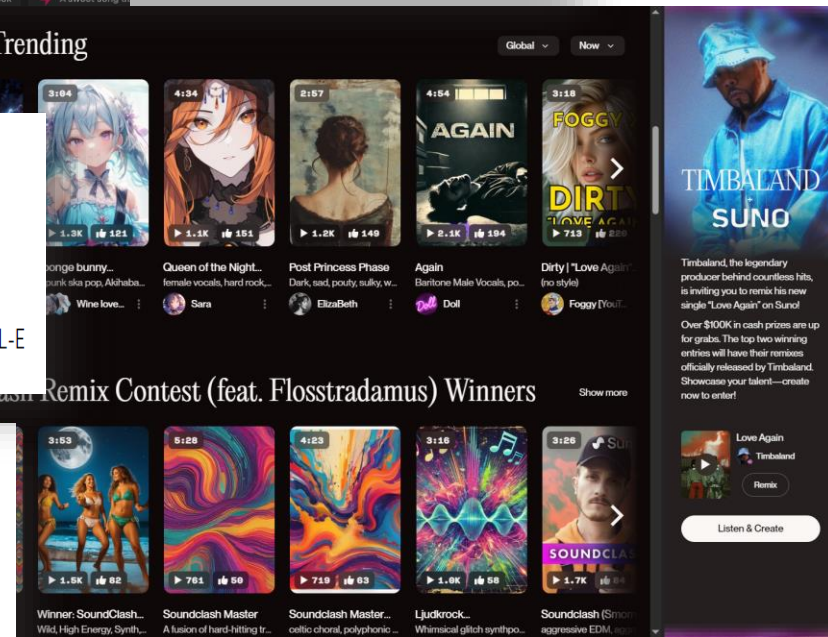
Trending

Global
Now

3:04
▶ 1.3K 121
ponge bunny...
punk ska pop, Akihaba...
Wine love...

4:34
▶ 1.1K 151
Queen of the Night...
female vocals, hard rock,...
Sara

2:57
▶ 1.2K 149
Post Princess Phase
Dark, sad, pouty, sulky, w...
ElizaBeth

4:54
AGAIN
▶ 2.1K 194
Again
Baritone Male Vocals, po...
Doll

3:18
FOGGY
DIRTY
"LOVE AGAI
▶ 713 226
Dirty | "Love Again"...
(no style)
Foggy [YouT...

L-E

ash Remix Contest (feat. Flosstradamus) Winners
Show more

3:53
▶ 1.5K 82
Winner: SoundClash...
Wild, High Energy, Synth,...

5:28
▶ 761 56
Soundclash Master
A fusion of hard-hitting tr...

4:23
▶ 719 63
Soundclash Master...
celtic choral, polyphonic ...

3:16
▶ 1.0K 58
Ljudkrock...
Whimsical glitch synthpo...

3:26
SOUNDCLA
▶ 1.7K
Soundclash (Smo...
aggressive EDM, ...

TIMBALAND
SUNO

Timbaland, the legendary producer behind countless hits, is inviting you to remix his new single "Love Again" on Suno!

Over $100K in cash prizes are up for grabs. The top two winning entries will have their remixes officially released by Timbaland. Showcase your talent—create now to enter!

Love Again
Timbaland
Remix

Listen & Create